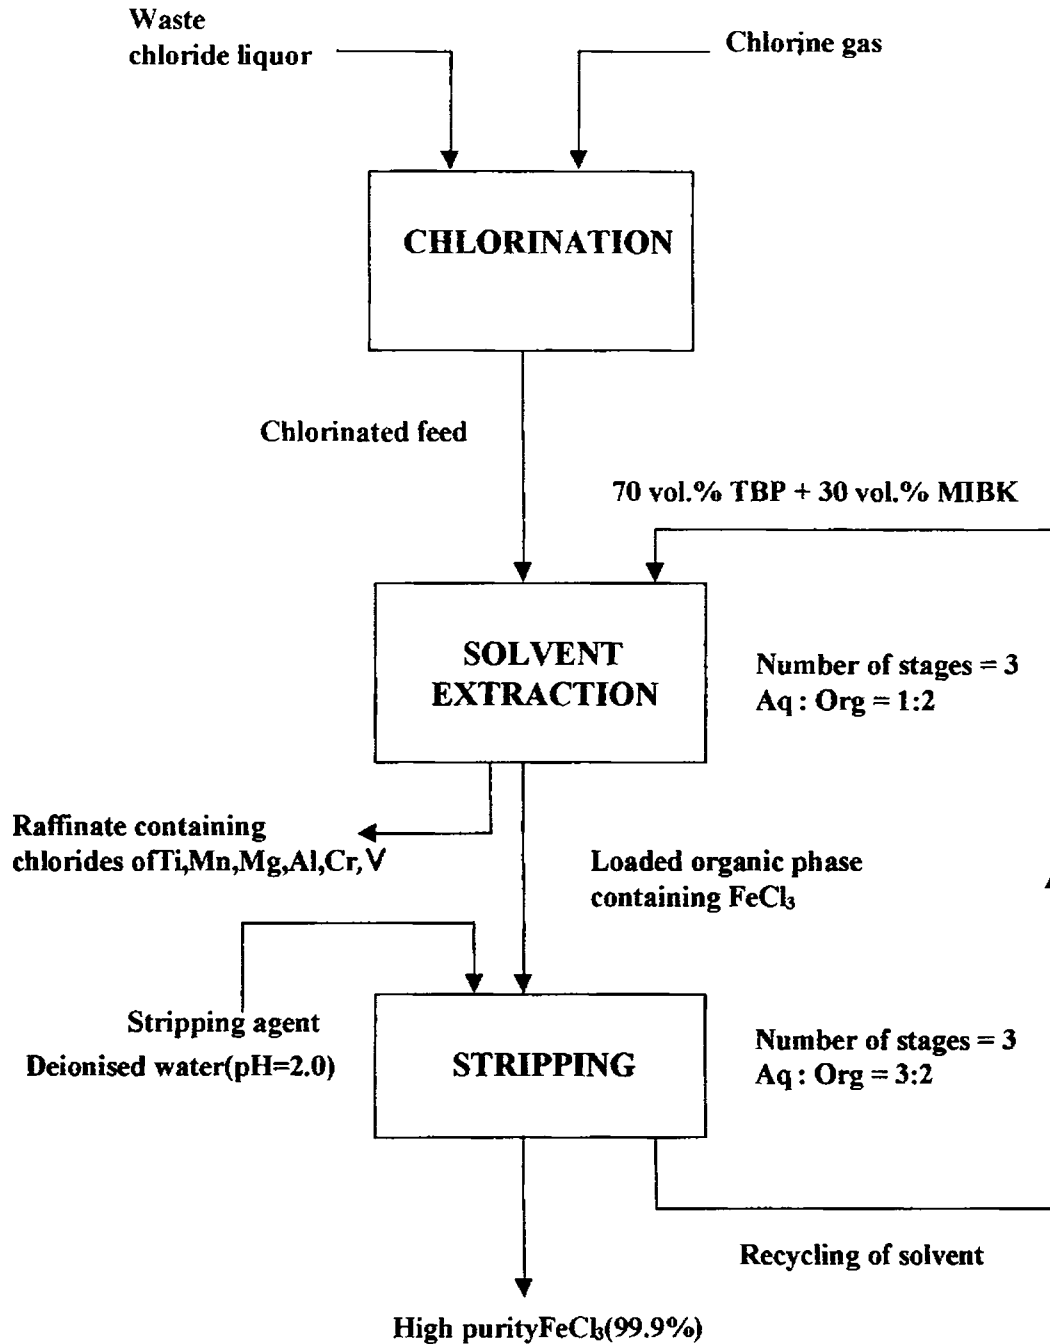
Waste chloride liquor

Chlorine gas

CHLORINATION

Chlorinated feed

70 vol.% TBP + 30 vol.% MIBK

SOLVENT EXTRACTION

Number of stages = 3
Aq : Org = 1:2

Raffinate containing chlorides ofTi,Mn,Mg,Al,Cr,V

Loaded organic phase containing $FeCl_3$

Stripping agent
Deionised water(pH=2.0)

STRIPPING

Number of stages = 3
Aq : Org = 3:2

Recycling of solvent

High purity$FeCl_3$(99.9%)